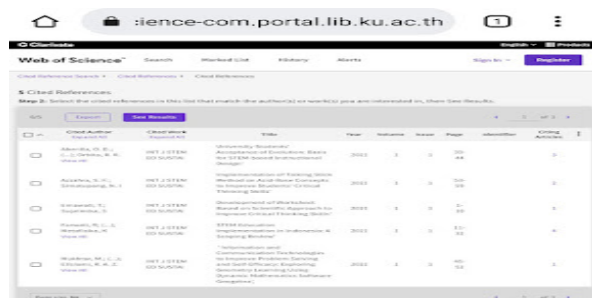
:ience-com.portal.lib.ku.ac.th

1

Clarivate

English Products

Web of Science Search Marked List History Alerts Sign In Register

Cited Reference Search > Cited References > Cited References

5 Cited References

Step 2: Select the cited references in this list that match the author(s) or work(s) you are interested in, then See Results.

0/5 Export See Results 1 of 1

| | Cited Author | Cited Work | Title | Year | Volume | Issue | Page | Identifier | Citing Articles |
|---|---|---|---|---|---|---|---|---|---|
| | Akerita, O. E.; ... View All | INT J STEM ED SUSTAIN | University Students' Acceptance of Evolution: Basis for STEM-Based Instructional Design | 2022 | 2 | 0 | 30-44 | | 1 |
| | Ayaeva, S. F.; Sinsukayang, N. I. | INT J STEM ED SUSTAIN | Implementation of Talking Stick Method on Acid-Base Concepts to Improve Students' Critical Thinking Skills | 2022 | 2 | 0 | 54-59 | | 1 |
| | Irmawati, T.; Suprianto, S. | INT J STEM ED SUSTAIN | Development of Worksheet Based on Scientific Approach to Improve Critical Thinking Skills | 2022 | 2 | 0 | 1-10 | | 1 |
| | Kurniati, R. C.; ... View All | INT J STEM ED SUSTAIN | STEM Education Implementation in Indonesia: A Scoping Review | 2022 | 2 | 0 | 11-21 | | 4 |
| | Nuhihar, M.; ... View All | INT J STEM ED SUSTAIN | "Information and Communication Technologies to Improve Problem Solving and Self-Efficacy: Exploring Geometry Learning Using Dynamic Mathematics Software Geogebra" | 2022 | 2 | 0 | 45-52 | | 1 |

Export